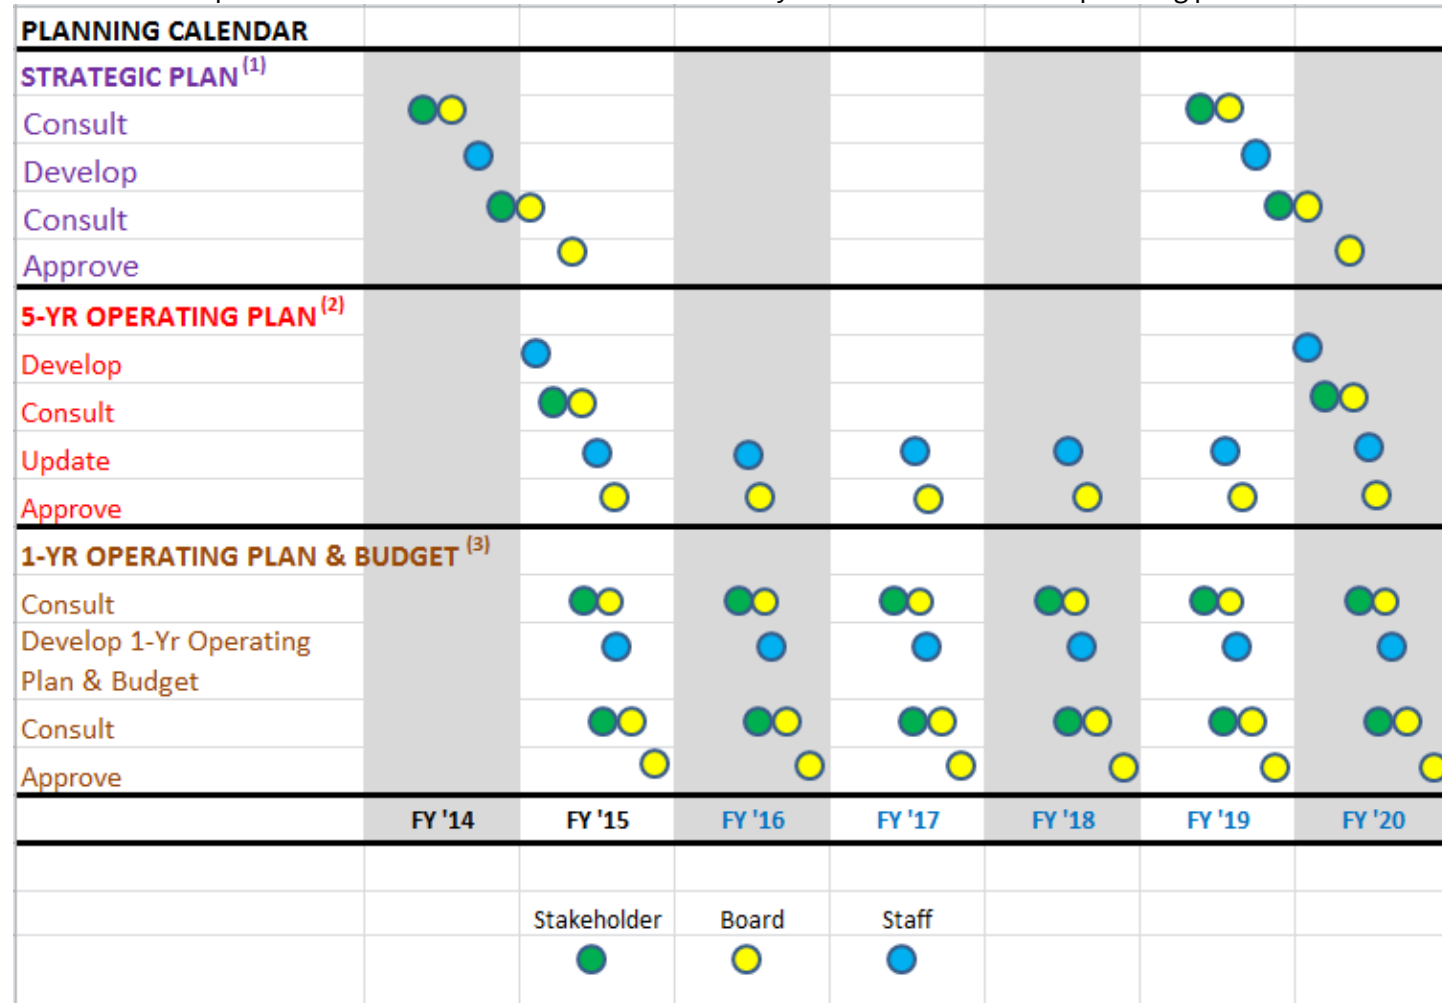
PLANNING CALENDAR

STRATEGIC PLAN $^{(1)}$

Consult

Develop

Consult

Approve

5-YR OPERATING PLAN $^{(2)}$

Develop

Consult

Update

Approve

1-YR OPERATING PLAN & BUDGET $^{(3)}$

Consult

Develop 1-Yr Operating Plan & Budget

Consult

Approve

| FY '14 | FY '15 | FY '16 | FY '17 | FY '18 | FY '19 | FY '20 |
|---|---|---|---|---|---|---|

Stakeholder Board Staff